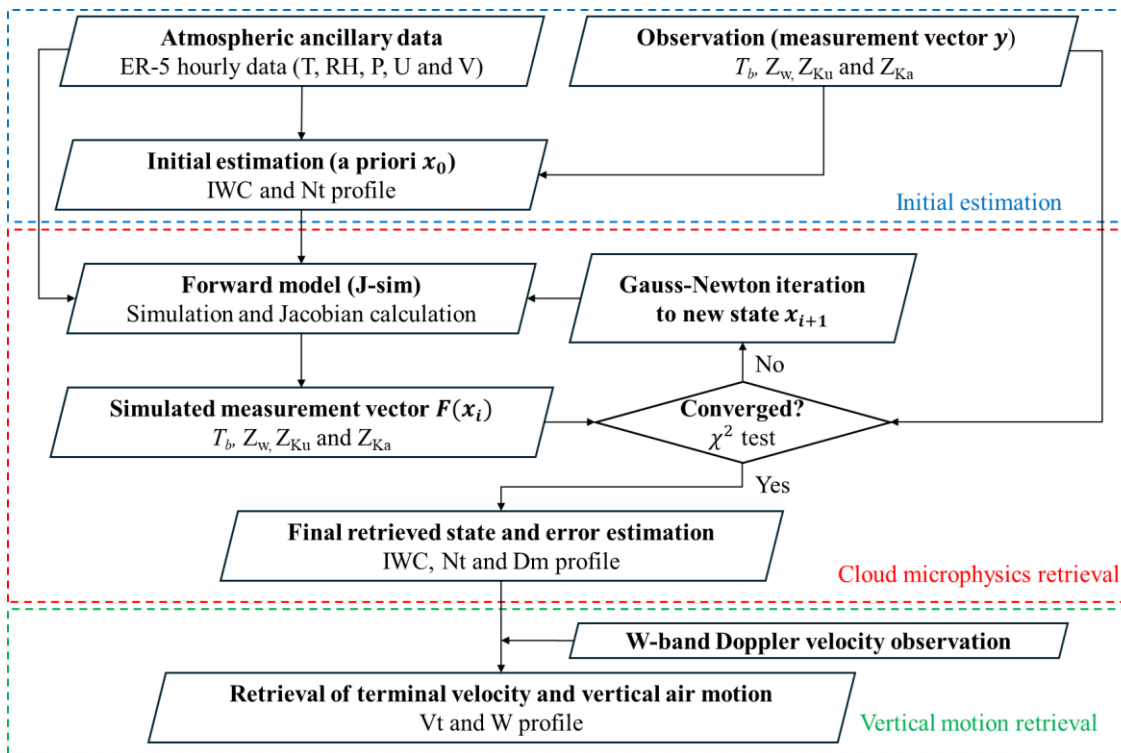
Atmospheric ancillary data
ER-5 hourly data (T, RH, P, U and V)

Observation (measurement vector $\boldsymbol{y}$)
$T_b$, $Z_w$, $Z_{Ku}$ and $Z_{Ka}$

Initial estimation (a priori $\boldsymbol{x_0}$)
IWC and Nt profile

Initial estimation

Forward model (J-sim)
Simulation and Jacobian calculation

Gauss-Newton iteration to new state $\boldsymbol{x_{i+1}}$

No

Simulated measurement vector $\boldsymbol{F(x_i)}$
$T_b$, $Z_w$, $Z_{Ku}$ and $Z_{Ka}$

Converged?
$\chi^2$ test

Yes

Final retrieved state and error estimation
IWC, Nt and Dm profile

Cloud microphysics retrieval

W-band Doppler velocity observation

Retrieval of terminal velocity and vertical air motion
Vt and W profile

Vertical motion retrieval